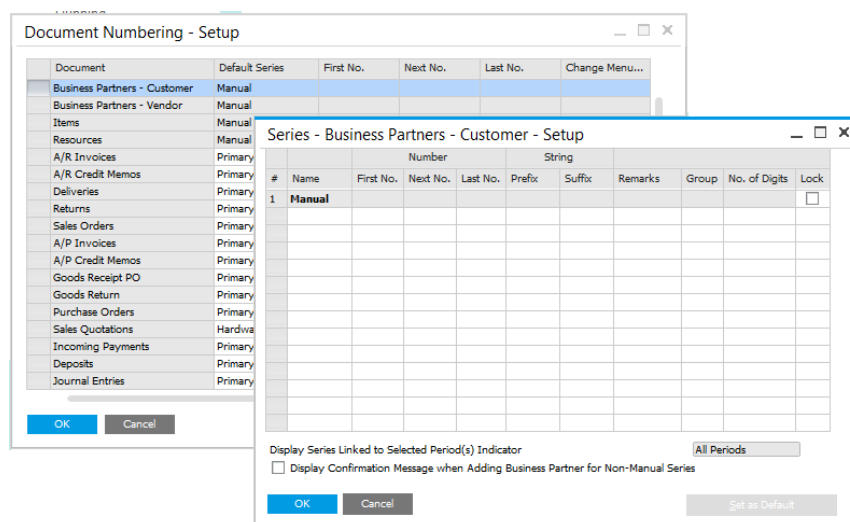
Document Numbering - Setup

| Document | Default Series | First No. | Next No. | Last No. | Change Menu... |
|---|---|---|---|---|---|
| Business Partners - Customer | Manual | | | | |
| Business Partners - Vendor | Manual | | | | |
| Items | Manual | | | | |
| Resources | Manual | | | | |
| A/R Invoices | Primary | | | | |
| A/R Credit Memos | Primary | | | | |
| Deliveries | Primary | | | | |
| Returns | Primary | | | | |
| Sales Orders | Primary | | | | |
| A/P Invoices | Primary | | | | |
| A/P Credit Memos | Primary | | | | |
| Goods Receipt PO | Primary | | | | |
| Goods Return | Primary | | | | |
| Purchase Orders | Primary | | | | |
| Sales Quotations | Hardwa | | | | |
| Incoming Payments | Primary | | | | |
| Deposits | Primary | | | | |
| Journal Entries | Primary | | | | |

OK Cancel

Series - Business Partners - Customer - Setup

| # | Name | Number First No. | Number Next No. | Number Last No. | String Prefix | String Suffix | Remarks | Group | No. of Digits | Lock |
|---|---|---|---|---|---|---|---|---|---|---|
| 1 | Manual | | | | | | | | | ☐ |

Display Series Linked to Selected Period(s) Indicator All Periods

☐ Display Confirmation Message when Adding Business Partner for Non-Manual Series

OK Cancel Set as Default